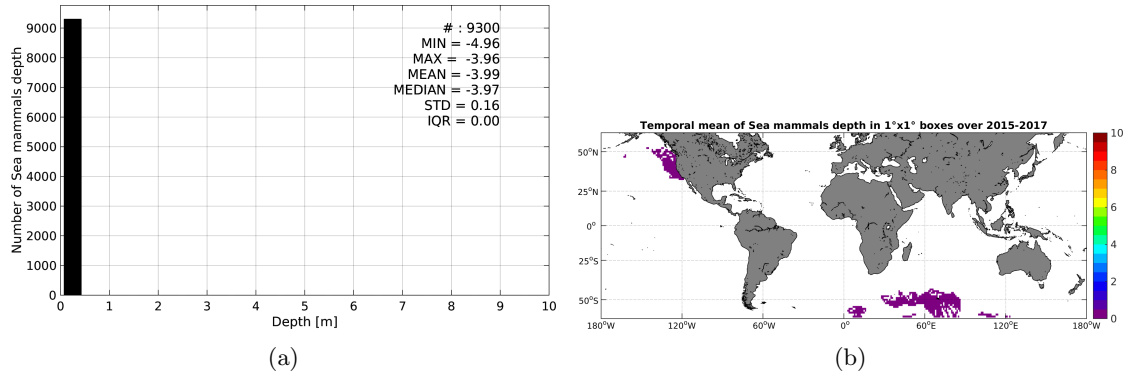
# : 9300
MIN = -4.96
MAX = -3.96
MEAN = -3.99
MEDIAN = -3.97
STD = 0.16
IQR = 0.00

Number of Sea mammals depth

9000
8000
7000
6000
5000
4000
3000
2000
1000
0

0 1 2 3 4 5 6 7 8 9 10

Depth [m]

(a)

Temporal mean of Sea mammals depth in 1°x1° boxes over 2015-2017

50°N
25°N
0°
25°S
50°S

180°W 120°W 60°W 0° 60°E 120°E 180°W

10
8
6
4
2
0

(b)